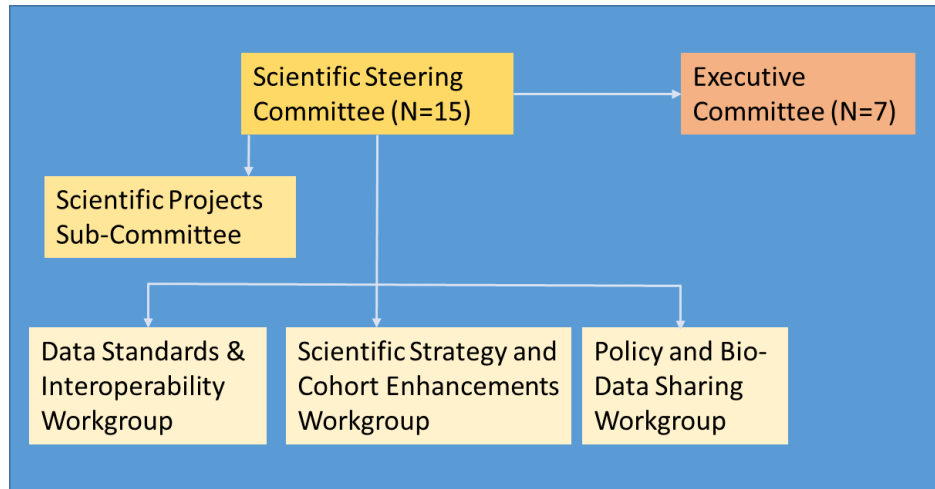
Scientific Steering Committee (N=15)

Executive Committee (N=7)

Scientific Projects Sub-Committee

Data Standards & Interoperability Workgroup

Scientific Strategy and Cohort Enhancements Workgroup

Policy and Bio-Data Sharing Workgroup